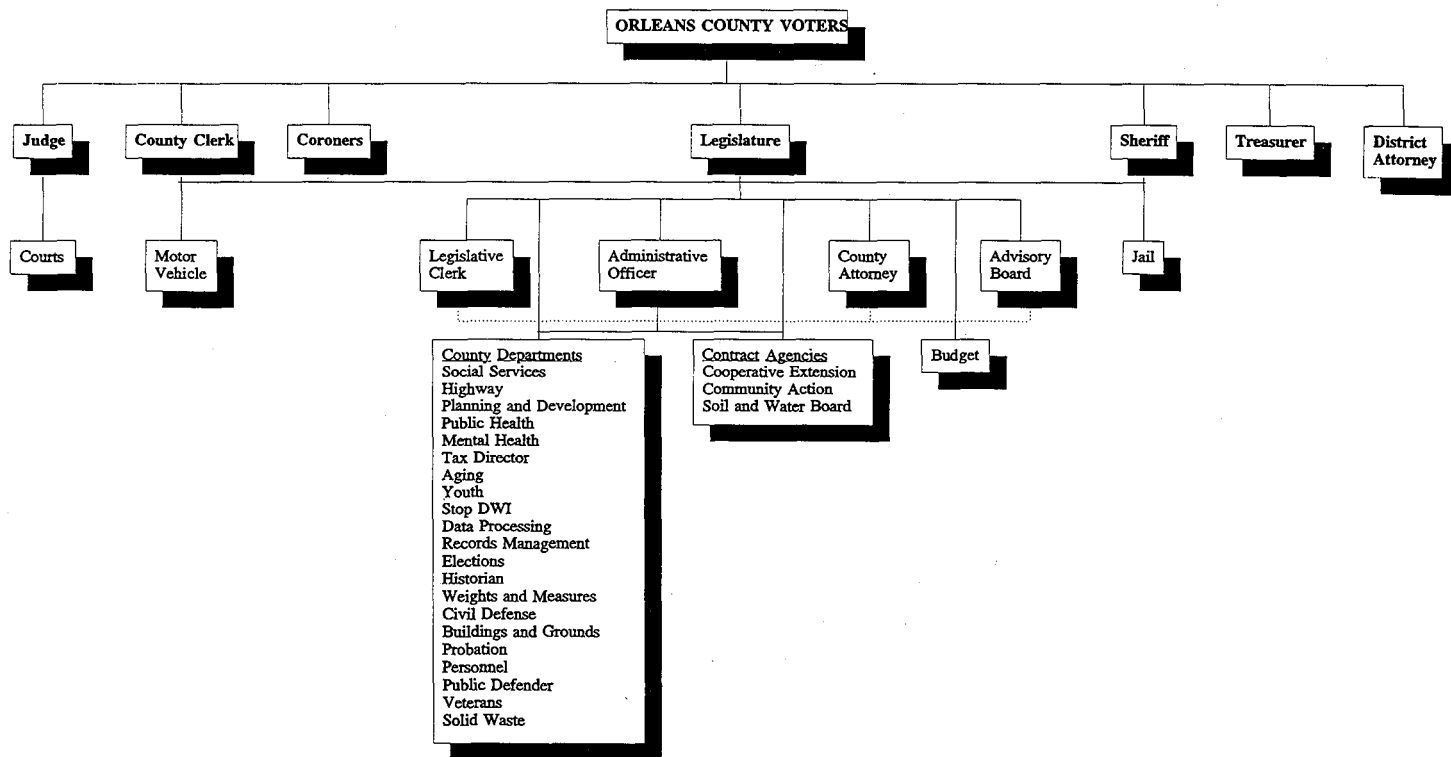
ORLEANS COUNTY VOTERS

Judge

County Clerk

Coroners

Legislature

Sheriff

Treasurer

District Attorney

Courts

Motor Vehicle

Legislative Clerk

Administrative Officer

County Attorney

Advisory Board

Jail

County Departments
Social Services
Highway
Planning and Development
Public Health
Mental Health
Tax Director
Aging
Youth
Stop DWI
Data Processing
Records Management
Elections
Historian
Weights and Measures
Civil Defense
Buildings and Grounds
Probation
Personnel
Public Defender
Veterans
Solid Waste

Contract Agencies
Cooperative Extension
Community Action
Soil and Water Board

Budget